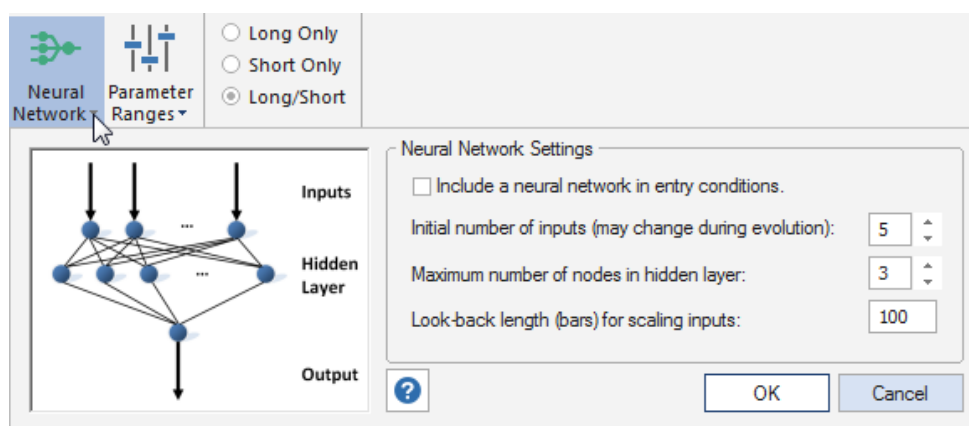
Neural Network

Parameter Ranges

Long Only

Short Only

Long/Short

Inputs

...

Hidden Layer

...

Output

Neural Network Settings

Include a neural network in entry conditions.

Initial number of inputs (may change during evolution): 5

Maximum number of nodes in hidden layer: 3

Look-back length (bars) for scaling inputs: 100

?

OK

Cancel